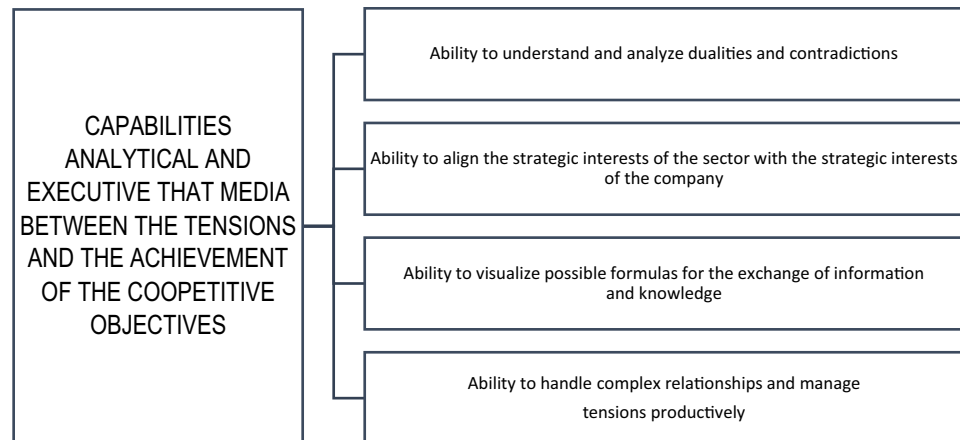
CAPABILITIES ANALYTICAL AND EXECUTIVE THAT MEDIA BETWEEN THE TENSIONS AND THE ACHIEVEMENT OF THE COOPETITIVE OBJECTIVES

Ability to understand and analyze dualities and contradictions

Ability to align the strategic interests of the sector with the strategic interests of the company

Ability to visualize possible formulas for the exchange of information and knowledge

Ability to handle complex relationships and manage tensions productively